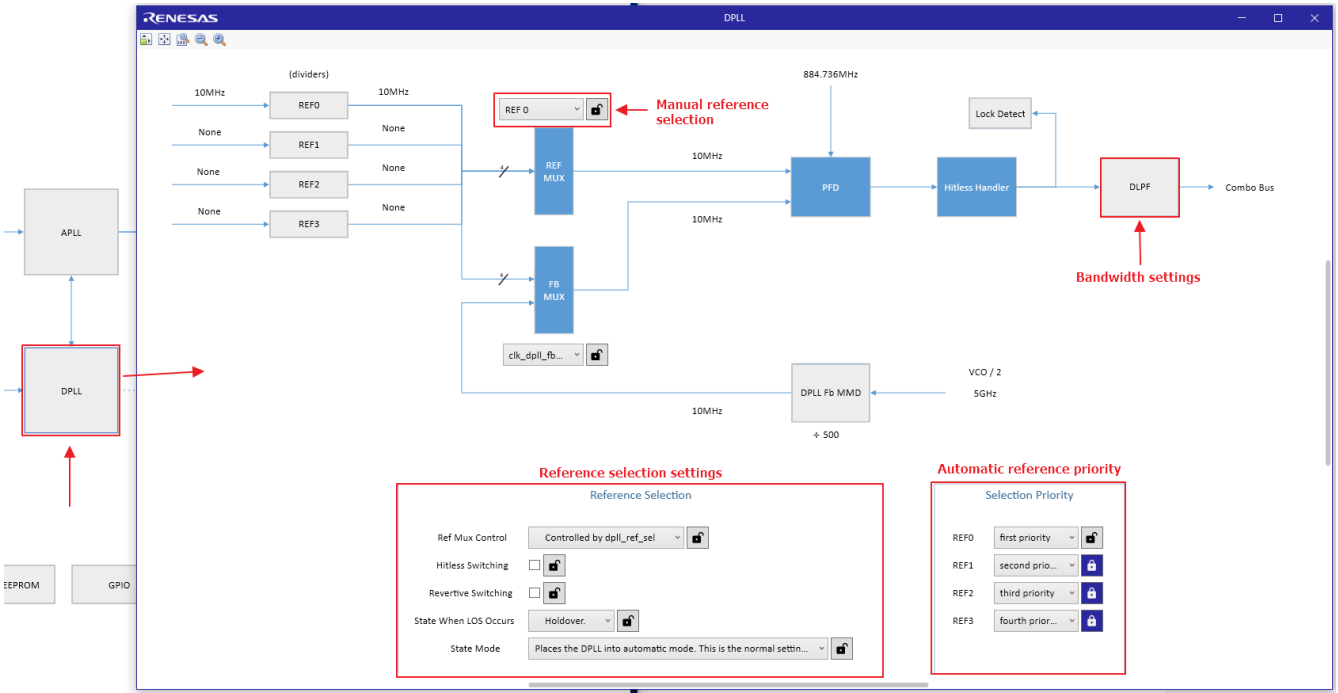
RENESAS DPLL

(dividers)
10MHz REF0 10MHz
None REF1 None
None REF2 None
None REF3 None

REF 0
Manual reference selection

REF MUX
FB MUX
clk_dpll_fb...

884.736MHz
10MHz
10MHz
PFD
Hitless Handler
Lock Detect
DLPF
Combo Bus
Bandwidth settings

APLL
DPLL
EEPROM
GPIO

DPLL Fb MMD
÷ 500
10MHz
VCO / 2
5GHz

Reference selection settings
Reference Selection
Ref Mux Control Controlled by dpll_ref_sel
Hitless Switching
Revertive Switching
State When LOS Occurs Holdover.
State Mode Places the DPLL into automatic mode. This is the normal settin...

Automatic reference priority
Selection Priority
REF0 first priority
REF1 second prio...
REF2 third priority
REF3 fourth prior...